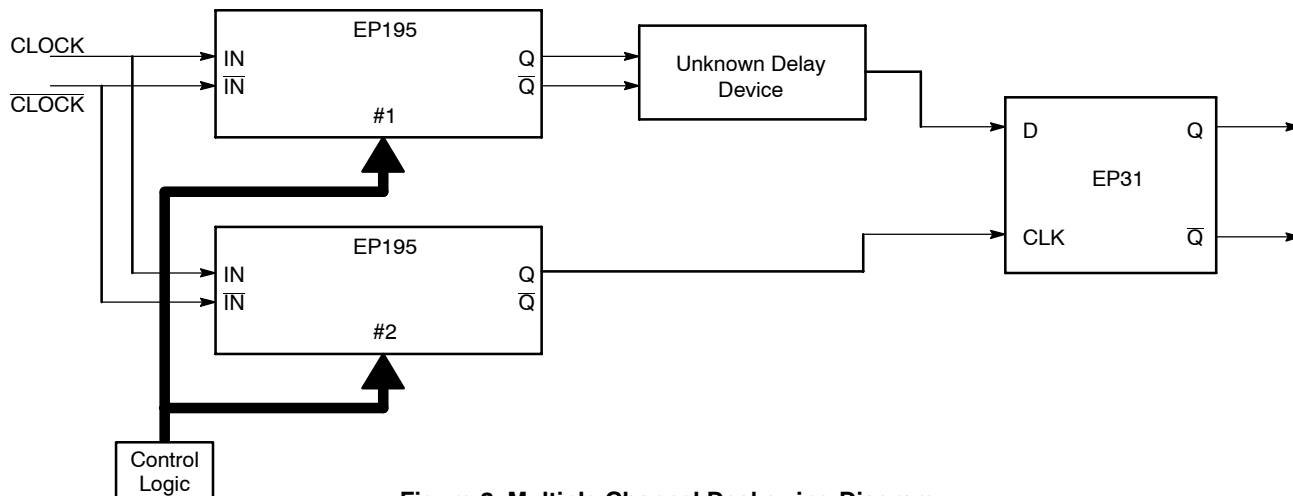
CLOCK
$\overline{CLOCK}$

EP195
IN
$\overline{IN}$
Q
$\overline{Q}$
#1

Unknown Delay Device

EP195
IN
$\overline{IN}$
Q
$\overline{Q}$
#2

D
Q
EP31
CLK
$\overline{Q}$

Control Logic

Figure 8. Multiple Channel Deskewing Diagram